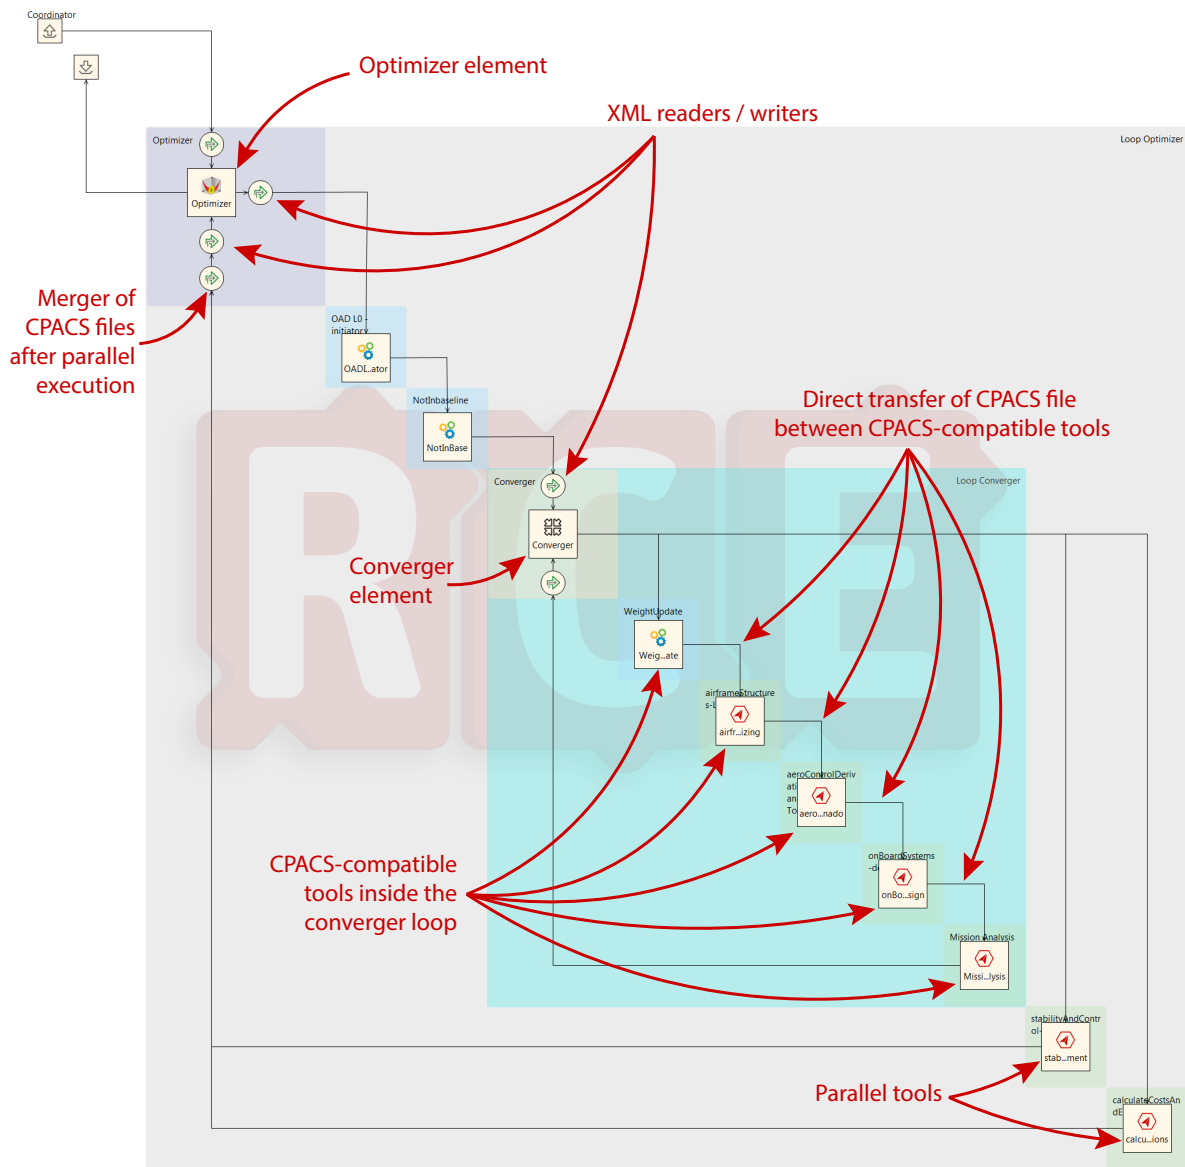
Coordinator

Optimizer element

XML readers / writers

Optimizer

Loop Optimizer

Optimizer

Merger of CPACS files after parallel execution

OAD L0 - initiator

OADL..ator

NotInbaseline

NotInBase

Direct transfer of CPACS file between CPACS-compatible tools

Converger

Loop Converger

Converger

Converger element

WeightUpdate

Weig...ate

airframeStructures-L

airfr...izing

aeroControlDerivati an To

aero...nado

onBoardSystems -d

onBo...sign

CPACS-compatible tools inside the converger loop

Mission Analysis

Missi...lysis

stabilityandControl-

stab...ment

Parallel tools

calculateCostsAndE

calcu...ions